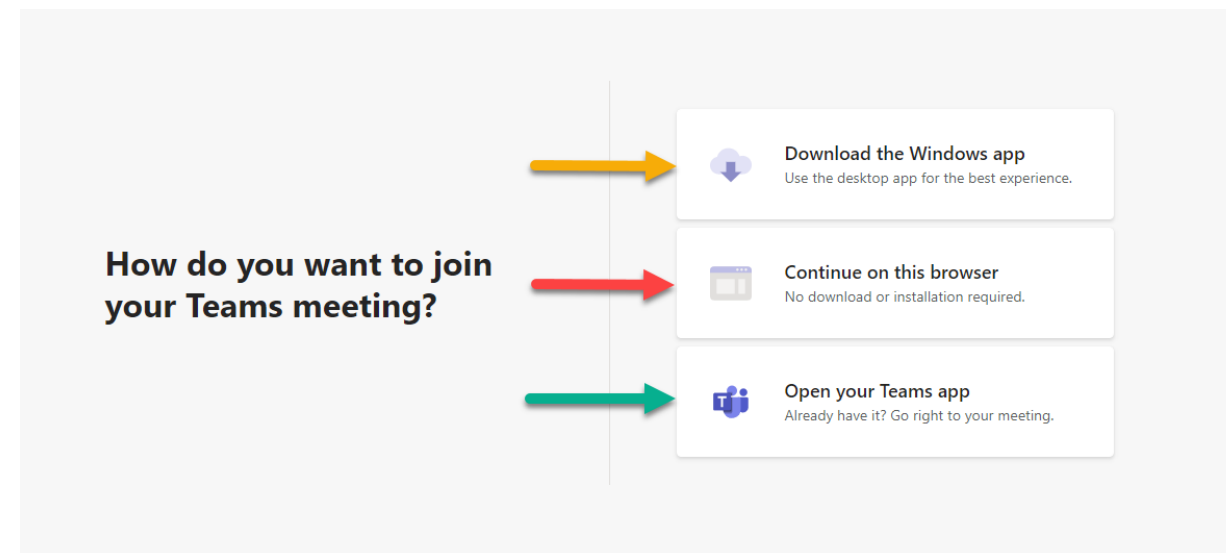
How do you want to join your Teams meeting?

Download the Windows app
Use the desktop app for the best experience.

Continue on this browser
No download or installation required.

Open your Teams app
Already have it? Go right to your meeting.